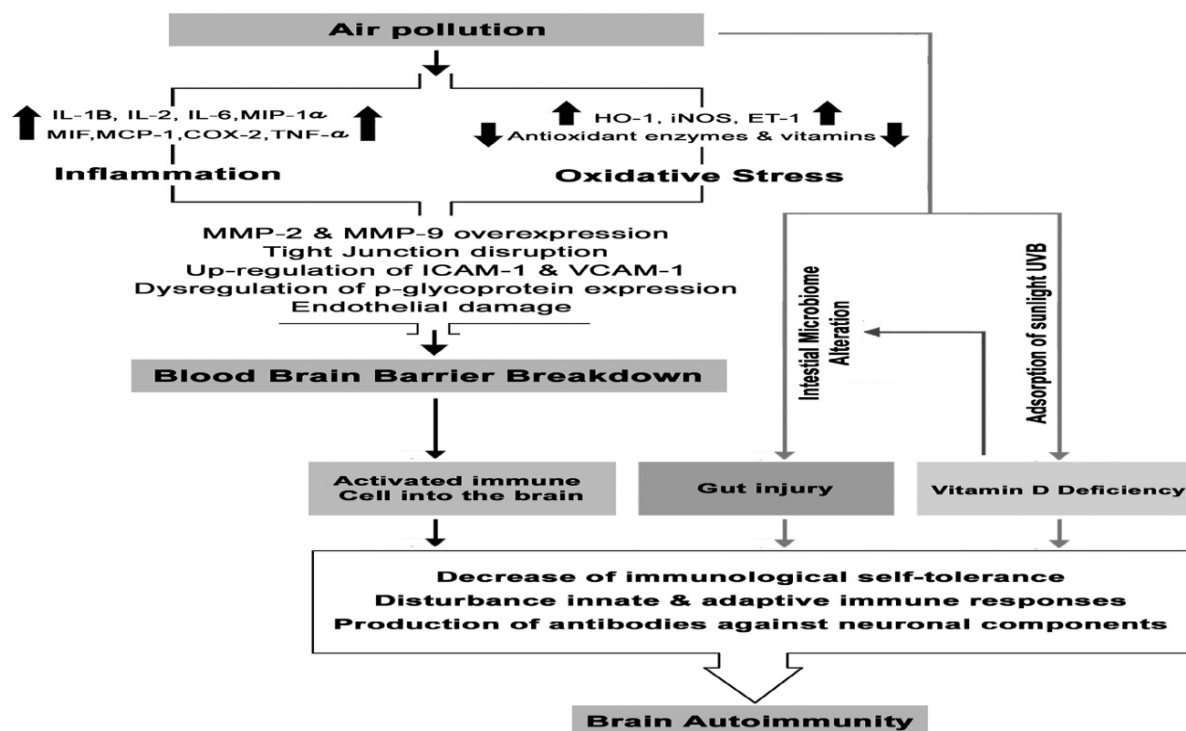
Air pollution

IL-1B, IL-2, IL-6, MIP-1$\alpha$
MIF, MCP-1, COX-2, TNF-$\alpha$

Inflammation

HO-1, iNOS, ET-1
Antioxidant enzymes & vitamins

Oxidative Stress

MMP-2 & MMP-9 overexpression
Tight Junction disruption
Up-regulation of ICAM-1 & VCAM-1
Dysregulation of p-glycoprotein expression
Endothelial damage

Blood Brain Barrier Breakdown

Intestial Microbiome Alteration

Adsorption of sunlight UVB

Activated immune Cell into the brain

Gut injury

Vitamin D Deficiency

Decrease of immunological self-tolerance
Disturbance innate & adaptive immune responses
Production of antibodies against neuronal components

Brain Autoimmunity